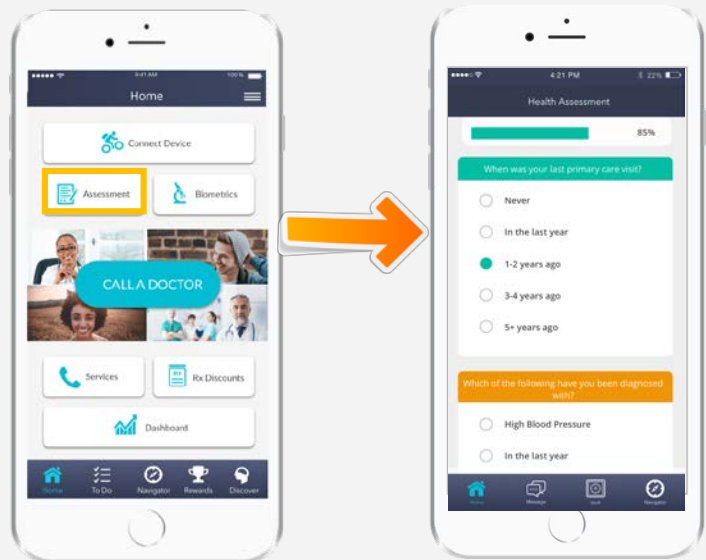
9:41 AM 100%

Home

Connect Device

Assessment

Biometrics

CALL A DOCTOR

Services

Rx Discounts

Dashboard

Home To Do Navigator Rewards Discover

4:21 PM 22%

Health Assessment

85%

When was your last primary care visit?

Never

In the last year

1-2 years ago

3-4 years ago

5+ years ago

Which of the following have you been diagnosed with?

High Blood Pressure

In the last year

Home Message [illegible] Navigator